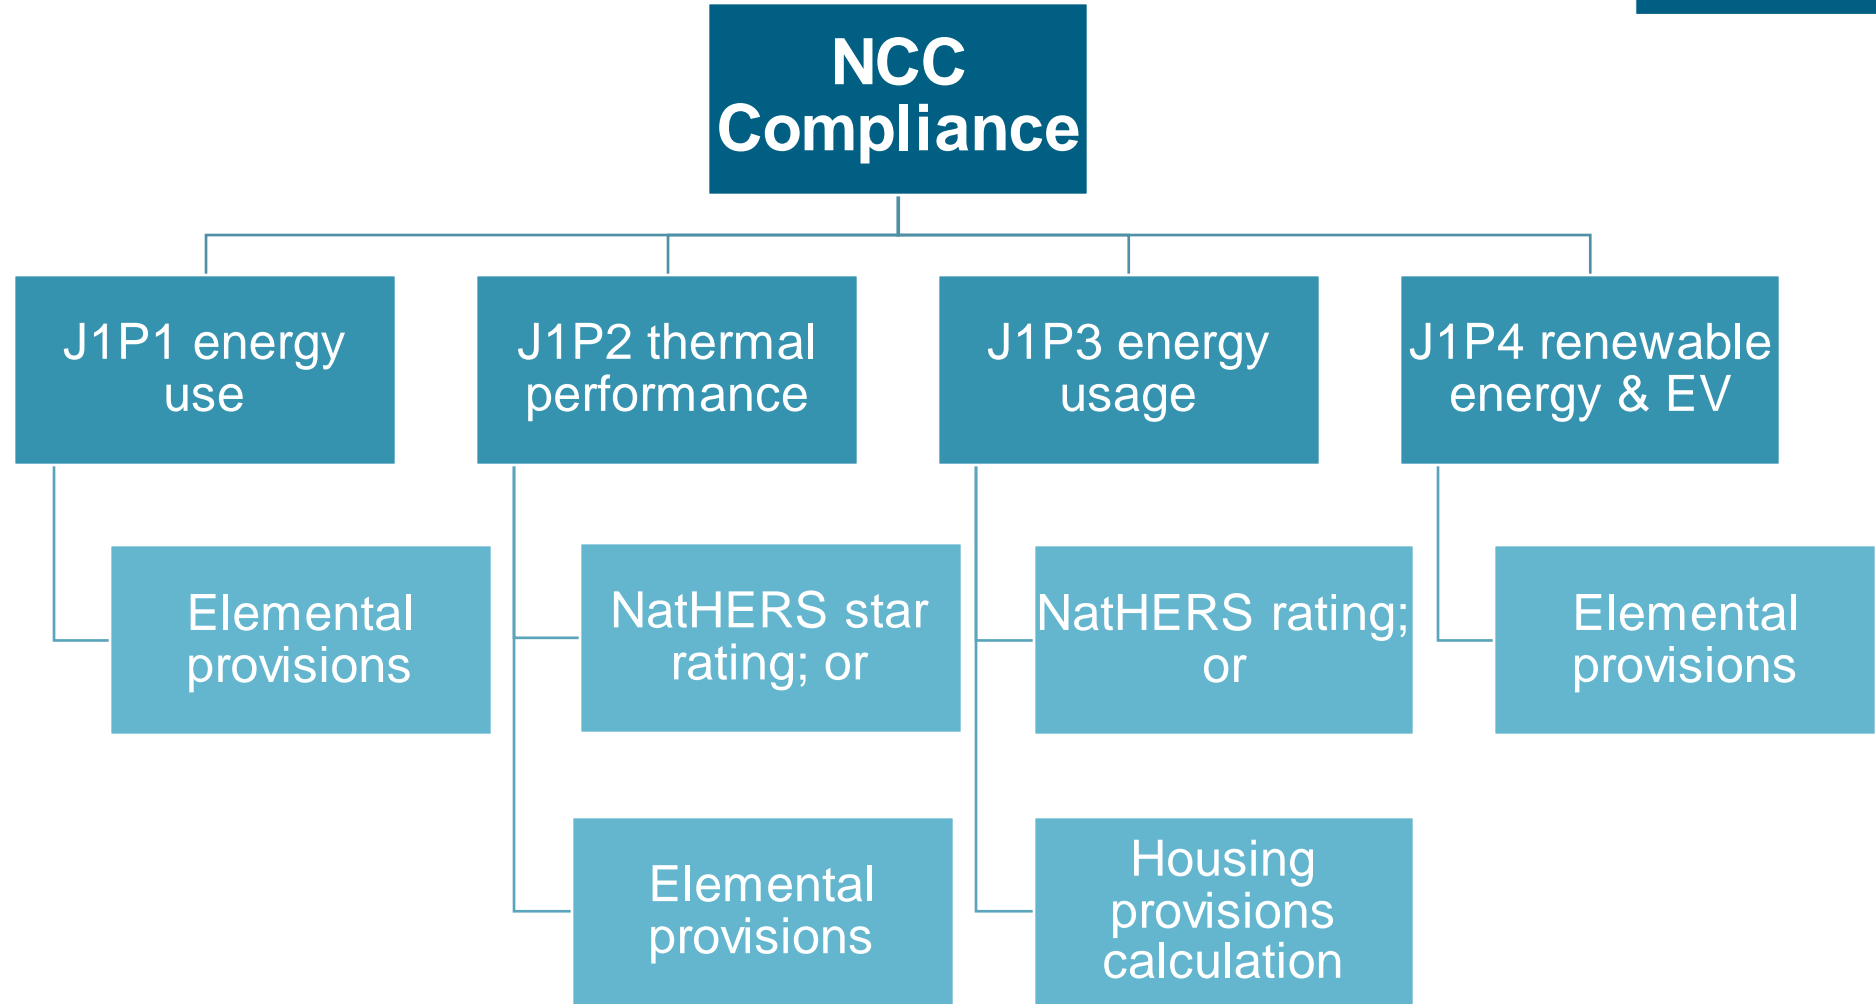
NCC Compliance

J1P1 energy use

Elemental provisions

J1P2 thermal performance

NatHERS star rating; or

Elemental provisions

J1P3 energy usage

NatHERS rating; or

Housing provisions calculation

J1P4 renewable energy & EV

Elemental provisions